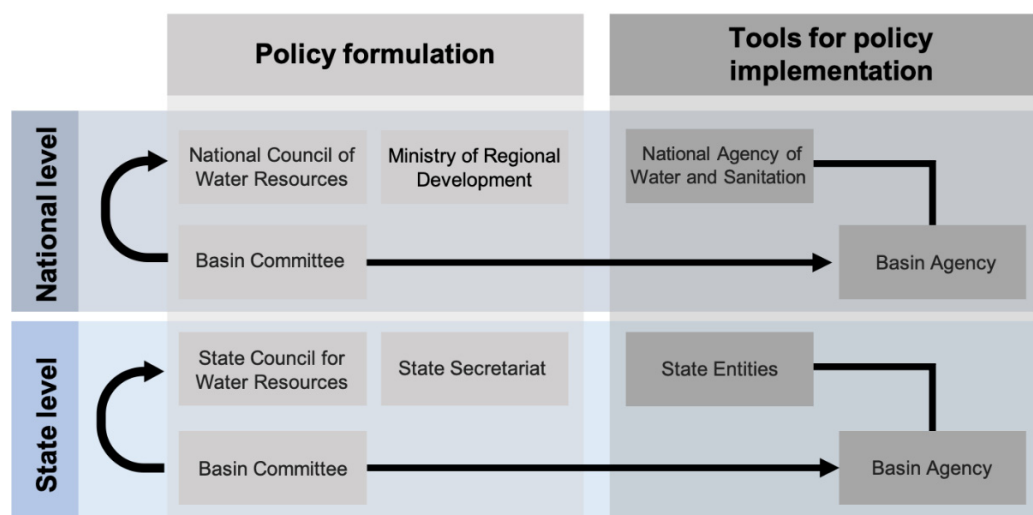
Policy formulation

Tools for policy implementation

National level

National Council of Water Resources

Ministry of Regional Development

National Agency of Water and Sanitation

Basin Committee

Basin Agency

State level

State Council for Water Resources

State Secretariat

State Entities

Basin Committee

Basin Agency